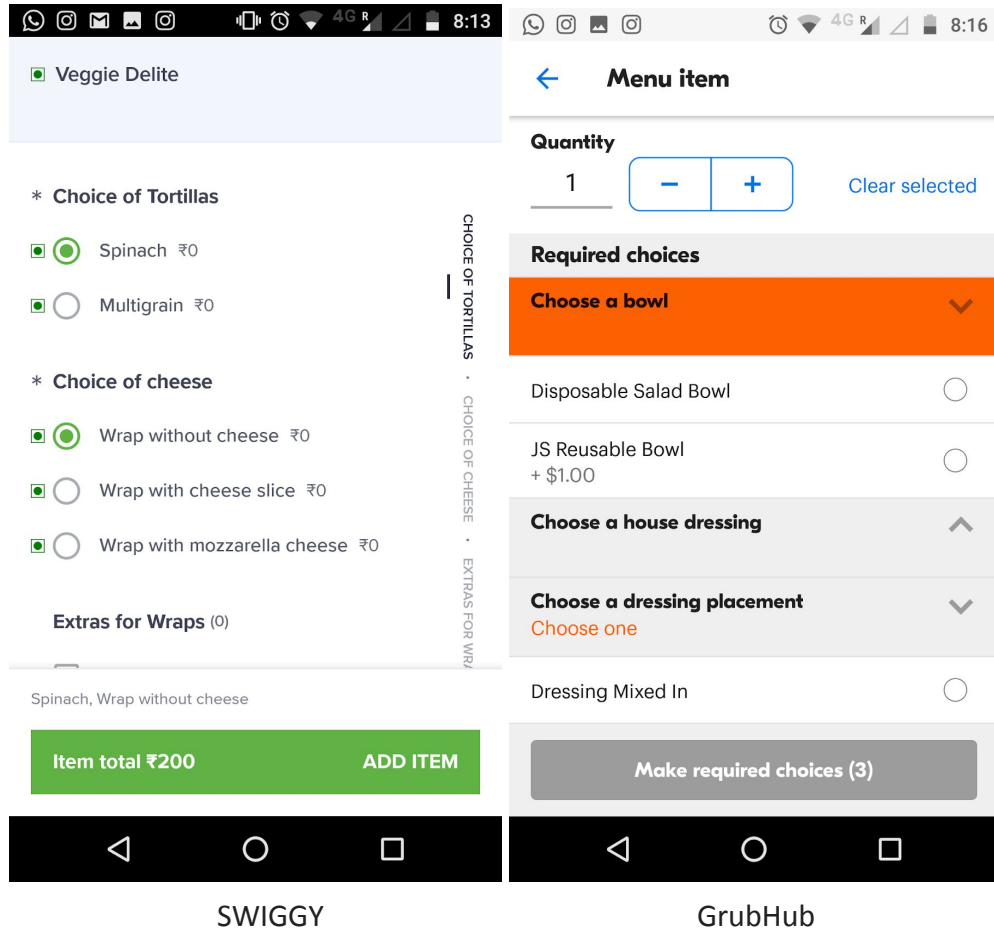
4G R 8:13

Veggie Delite

* Choice of Tortillas

Spinach ₹0

Multigrain ₹0

* Choice of cheese

Wrap without cheese ₹0

Wrap with cheese slice ₹0

Wrap with mozzarella cheese ₹0

Extras for Wraps (0)

CHOICE OF TORTILLAS · CHOICE OF CHEESE · EXTRAS FOR WRA

Spinach, Wrap without cheese

Item total ₹200 ADD ITEM

SWIGGY

4G R 8:16

Menu item

Quantity

1

−

+

Clear selected

Required choices

Choose a bowl

Disposable Salad Bowl

JS Reusable Bowl
+ $1.00

Choose a house dressing

Choose a dressing placement
Choose one

Dressing Mixed In

Make required choices (3)

GrubHub